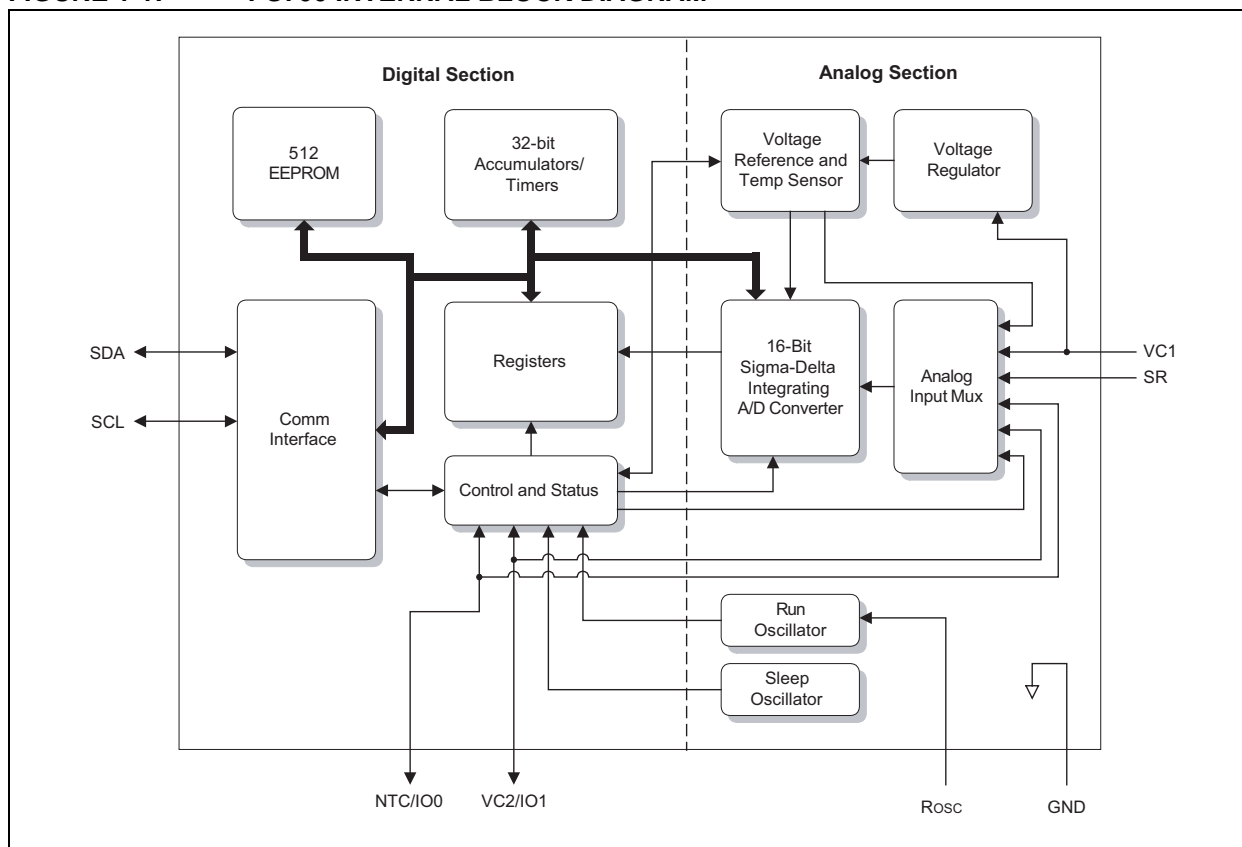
Digital Section

Analog Section

512 EEPROM

32-bit Accumulators/ Timers

Voltage Reference and Temp Sensor

Voltage Regulator

Registers

16-Bit Sigma-Delta Integrating A/D Converter

Analog Input Mux

SDA

SCL

Comm Interface

Control and Status

VC1

SR

Run Oscillator

Sleep Oscillator

NTC/IO0

VC2/IO1

Rosc

GND